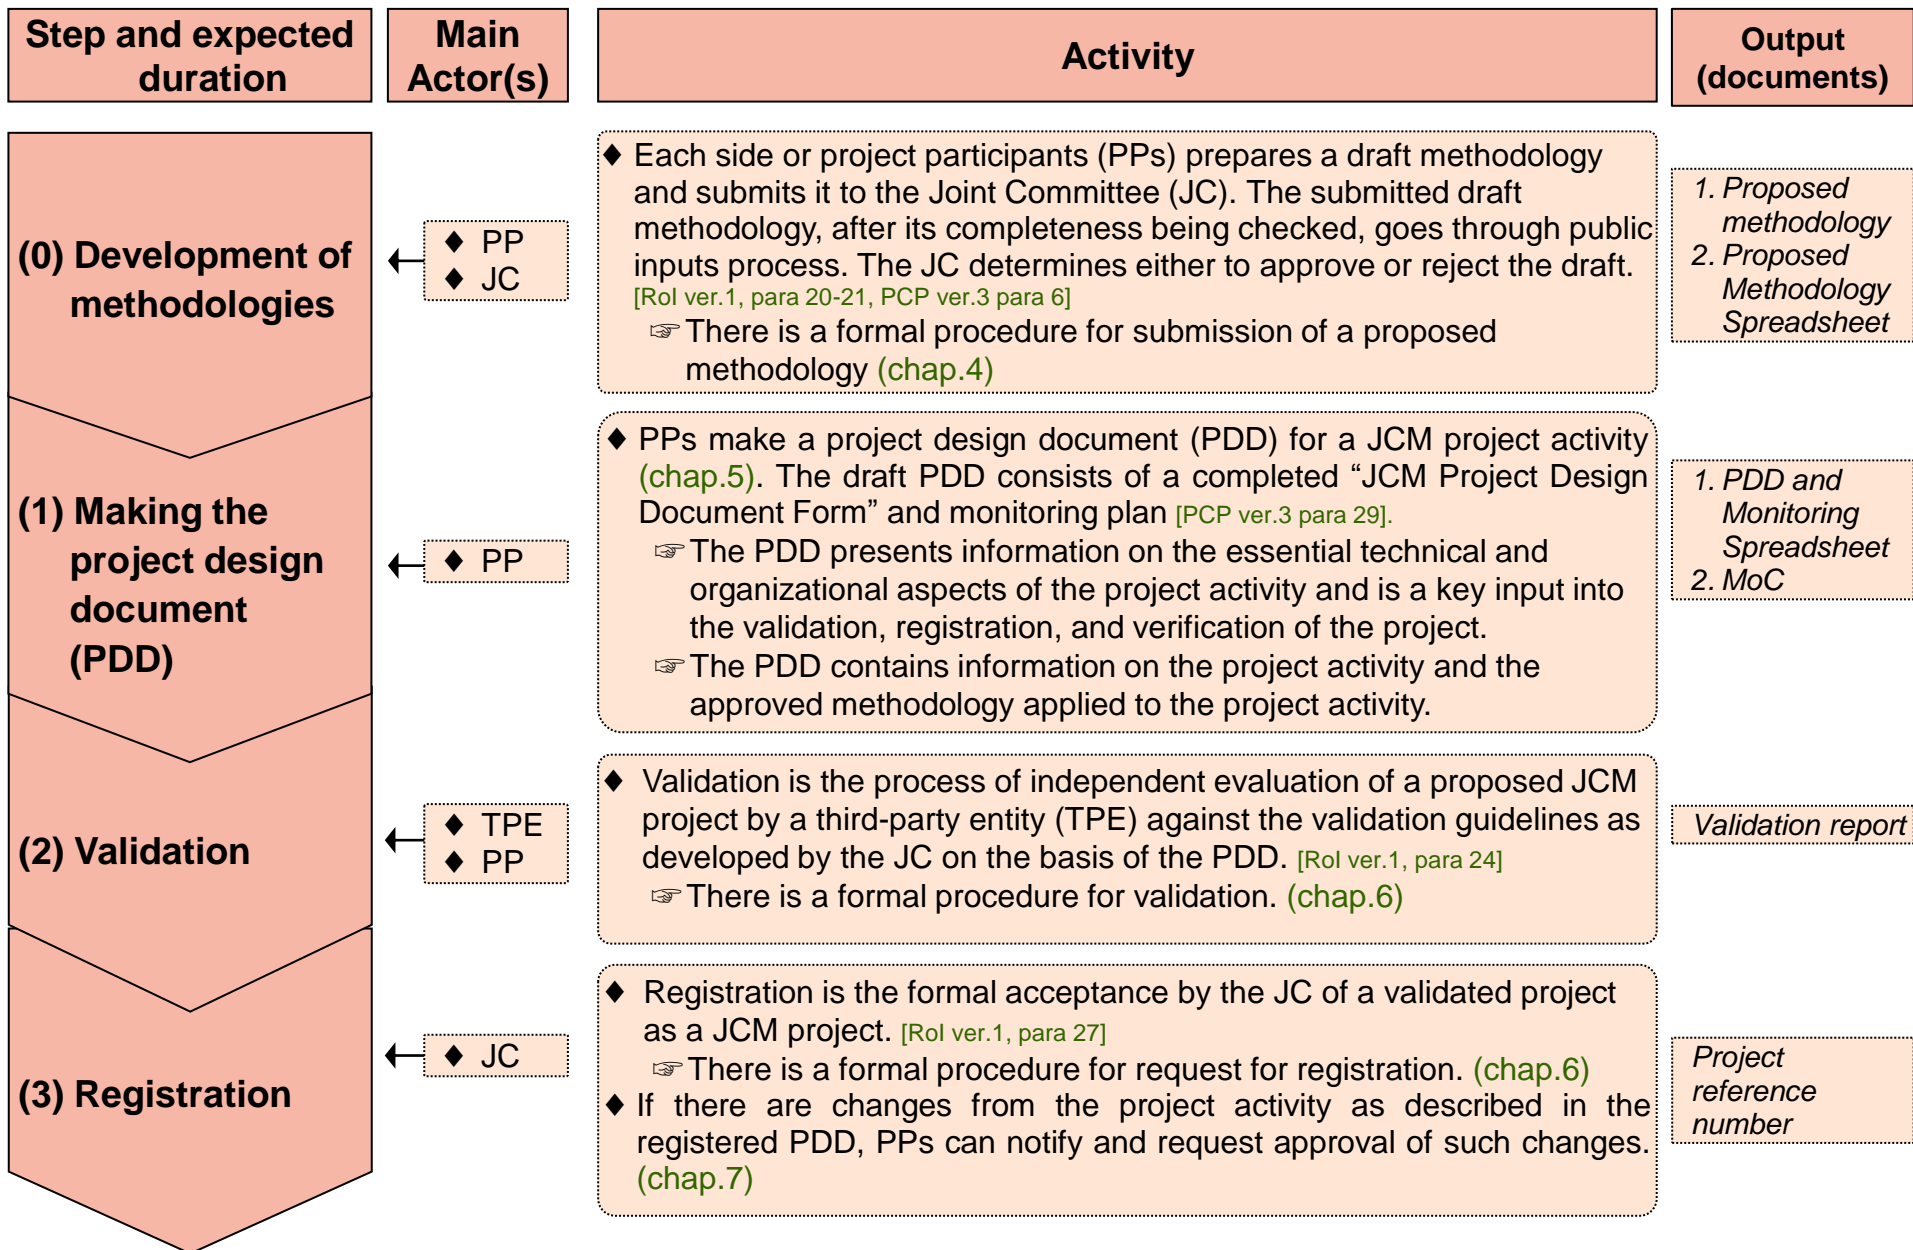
| Step and expected duration | Main Actor(s) | Activity | Output (documents) |
|---|---|---|---|
| (0) Development of methodologies | ◆ PP ◆ JC | ◆ Each side or project participants (PPs) prepares a draft methodology and submits it to the Joint Committee (JC). The submitted draft methodology, after its completeness being checked, goes through public inputs process. The JC determines either to approve or reject the draft. [RoI ver.1, para 20-21, PCP ver.3 para 6] ☞ There is a formal procedure for submission of a proposed methodology (chap.4) | 1. Proposed methodology 2. Proposed Methodology Spreadsheet |
| (1) Making the project design document (PDD) | ◆ PP | ◆ PPs make a project design document (PDD) for a JCM project activity (chap.5). The draft PDD consists of a completed “JCM Project Design Document Form” and monitoring plan [PCP ver.3 para 29]. ☞ The PDD presents information on the essential technical and organizational aspects of the project activity and is a key input into the validation, registration, and verification of the project. ☞ The PDD contains information on the project activity and the approved methodology applied to the project activity. | 1. PDD and Monitoring Spreadsheet 2. MoC |
| (2) Validation | ◆ TPE ◆ PP | ◆ Validation is the process of independent evaluation of a proposed JCM project by a third-party entity (TPE) against the validation guidelines as developed by the JC on the basis of the PDD. [RoI ver.1, para 24] ☞ There is a formal procedure for validation. (chap.6) | Validation report |
| (3) Registration | ◆ JC | ◆ Registration is the formal acceptance by the JC of a validated project as a JCM project. [RoI ver.1, para 27] ☞ There is a formal procedure for request for registration. (chap.6) ◆ If there are changes from the project activity as described in the registered PDD, PPs can notify and request approval of such changes. (chap.7) | Project reference number |